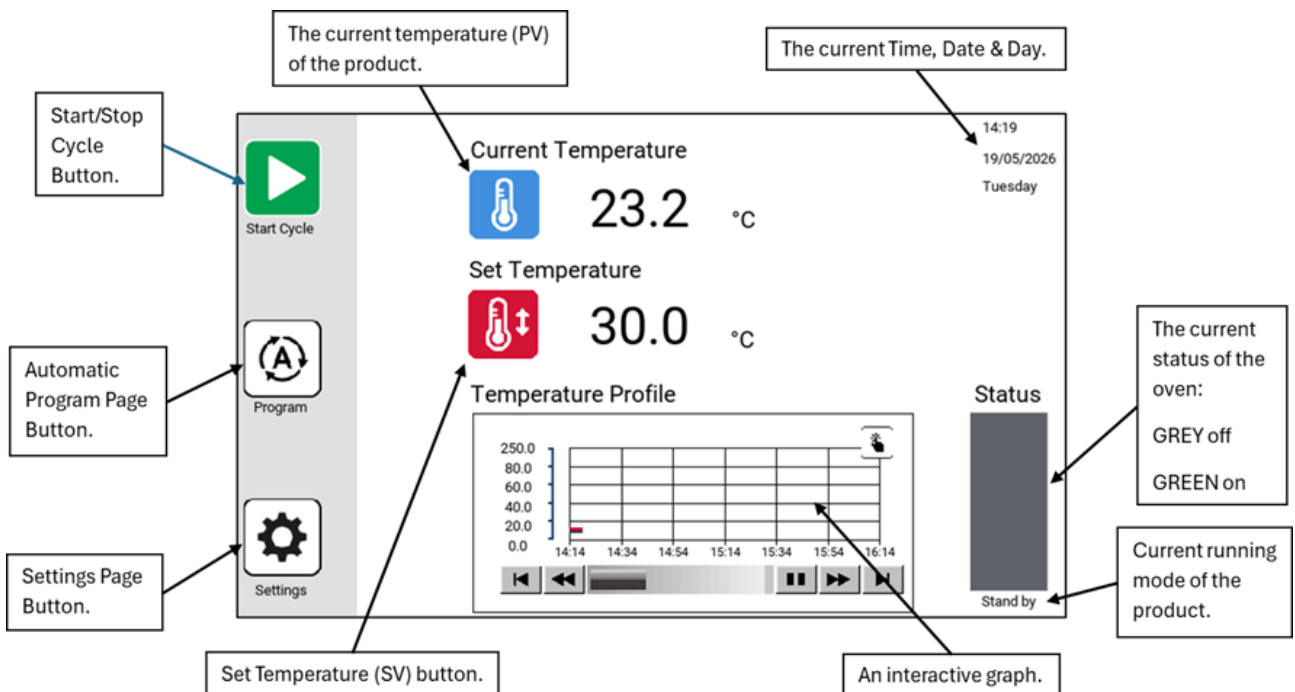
The current temperature (PV) of the product.

The current Time, Date & Day.

Start/Stop Cycle Button.

Start Cycle

Current Temperature

23.2 °C

14:19
19/05/2026
Tuesday

Set Temperature

30.0 °C

Automatic Program Page Button.

Program

The current status of the oven:

GREY off

GREEN on

Temperature Profile

Status

250.0
80.0
60.0
40.0
20.0
0.0

14:14 14:34 14:54 15:14 15:34 15:54 16:14

Settings Page Button.

Settings

Stand by

Current running mode of the product.

Set Temperature (SV) button.

An interactive graph.